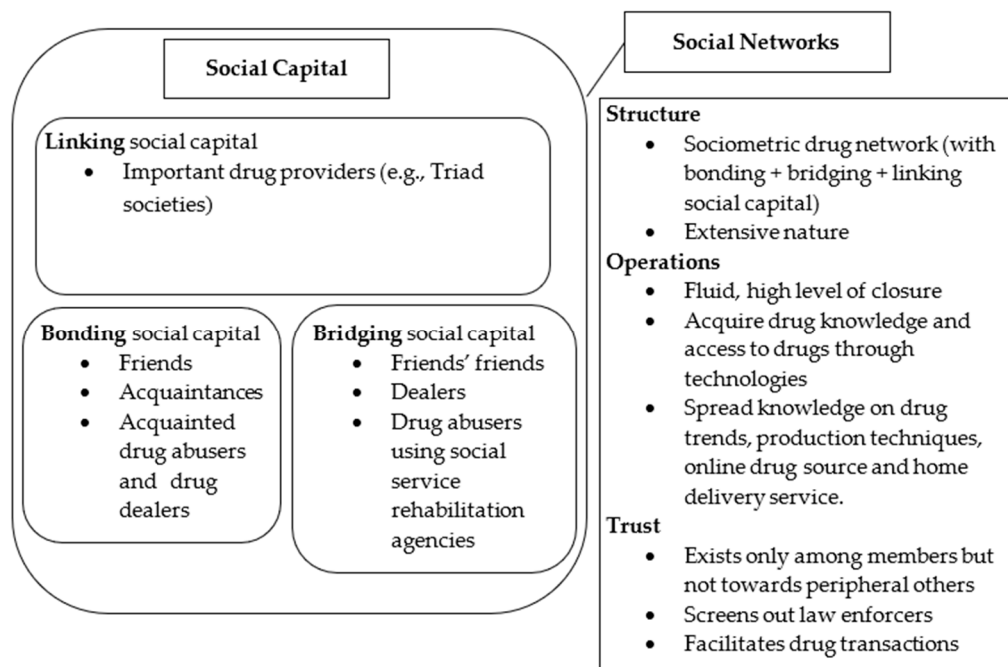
Social Capital

**Linking** social capital
- Important drug providers (e.g., Triad societies)

**Bonding** social capital
- Friends
- Acquaintances
- Acquainted drug abusers and drug dealers

**Bridging** social capital
- Friends' friends
- Dealers
- Drug abusers using social service rehabilitation agencies

Social Networks

**Structure**
- Sociometric drug network (with bonding + bridging + linking social capital)
- Extensive nature

**Operations**
- Fluid, high level of closure
- Acquire drug knowledge and access to drugs through technologies
- Spread knowledge on drug trends, production techniques, online drug source and home delivery service.

**Trust**
- Exists only among members but not towards peripheral others
- Screens out law enforcers
- Facilitates drug transactions